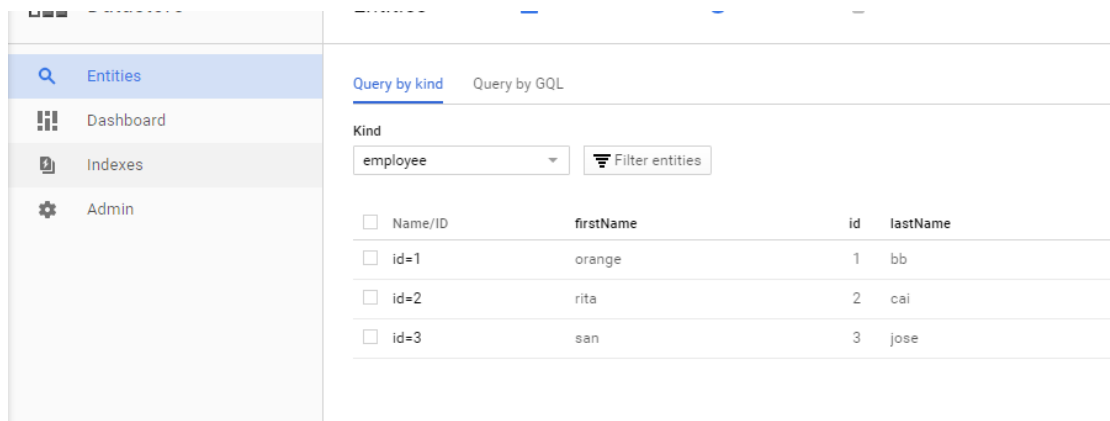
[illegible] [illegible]

Entities

Dashboard

Indexes

Admin

Query by kind Query by GQL

Kind

employee

Filter entities

| Name/ID | firstName | id | lastName |
|---|---|---|---|
| id=1 | orange | 1 | bb |
| id=2 | rita | 2 | cai |
| id=3 | san | 3 | jose |